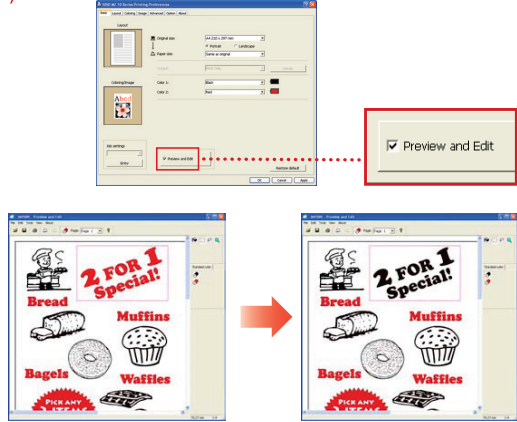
Layout

Original size: A4 210 x 297 mm

Portrait

Landscape

Paper size: Same as original

Coloring/Image

Color 1: Black

Color 2: Red

Abcd

Job settings

Entry

Preview and Edit

Restore default

OK

Cancel

Apply

Preview and Edit

Page 1

2 FOR 1 Special!

Bread

Muffins

Bagels

Waffles

PICK ANY

2 FOR 1 Special!

Bread

Muffins

Bagels

Waffles

PICK ANY